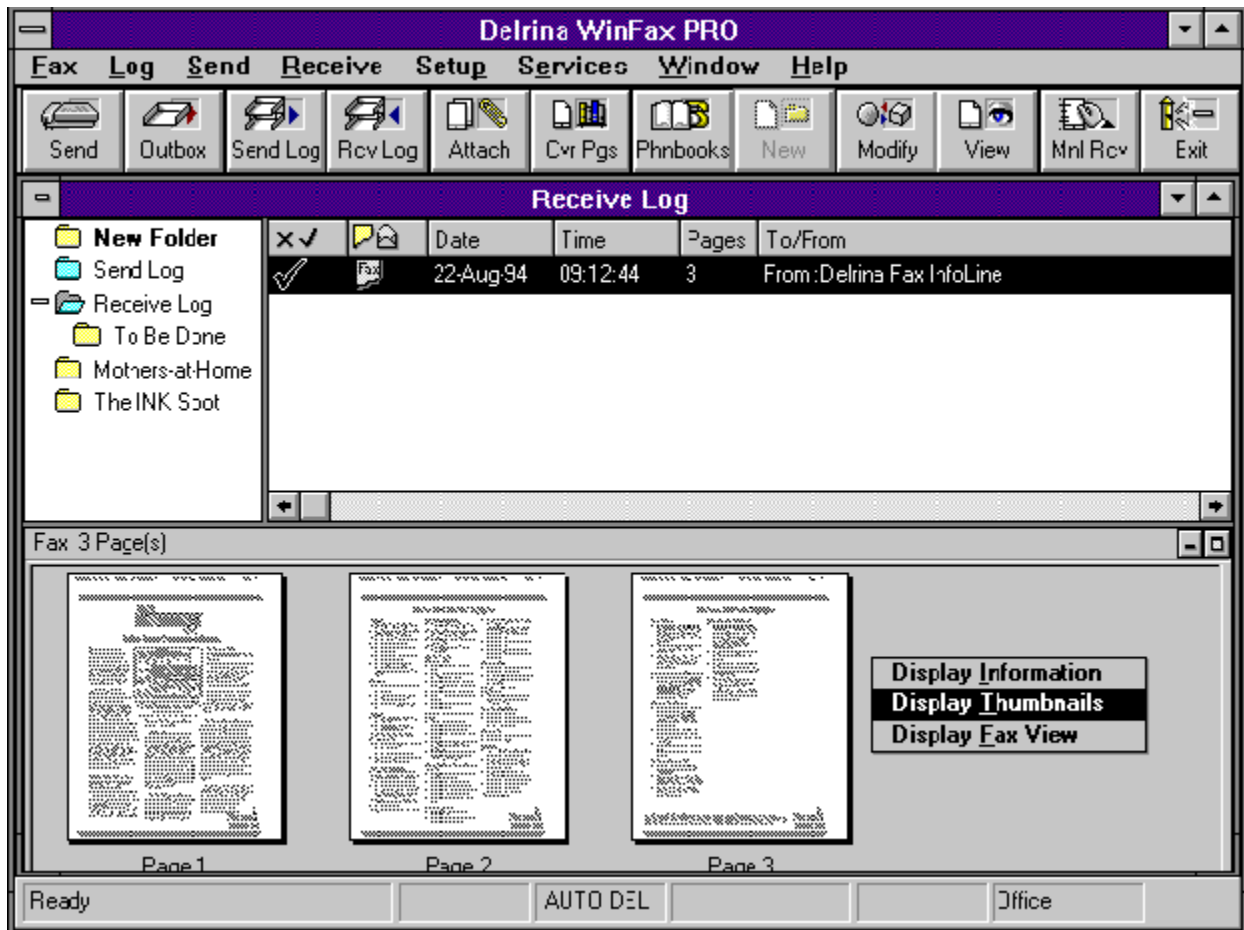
Delrina WinFax PRO

Fax Log Send Receive Setup Services Window Help

Send Outbox Send Log Rcv Log Attach Cvr Pgs Phnbooks New Modify View Mnl Rcv Exit

Receive Log

New Folder
Send Log
Receive Log
To Be Done
Mothers-at-Home
The INK Spot

| ×✓ | | Date | Time | Pages | To/From |
|---|---|---|---|---|---|
| ✓ | Fax | 22-Aug-94 | 09:12:44 | 3 | From:Delrina Fax InfoLine |

Fax 3 Page(s)

Page 1 Page 2 Page 3

Display Information
Display Thumbnails
Display Fax View

Ready AUTO DEL Office